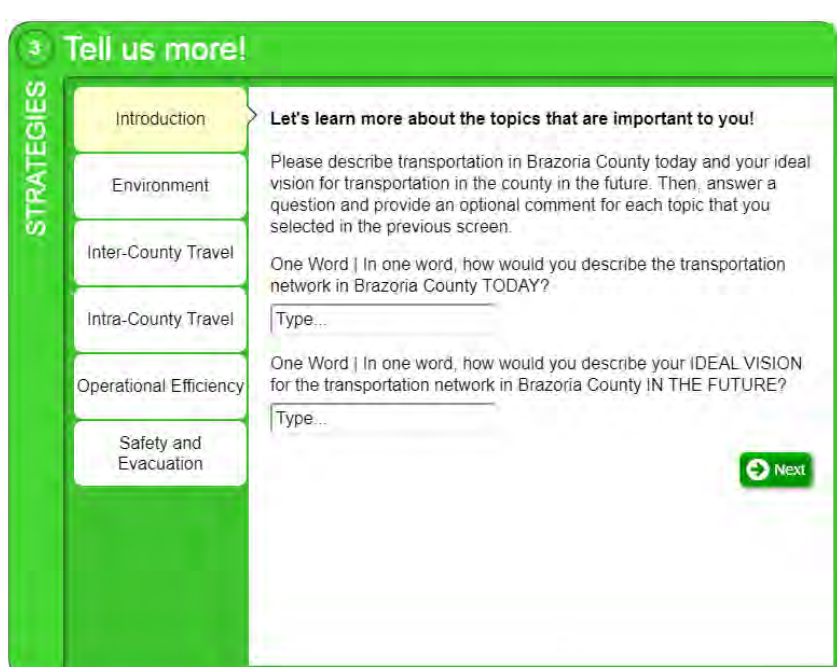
3 Tell us more!

STRATEGIES

Introduction

Environment

Inter-County Travel

Intra-County Travel

Operational Efficiency

Safety and Evacuation

Let's learn more about the topics that are important to you!

Please describe transportation in Brazoria County today and your ideal vision for transportation in the county in the future. Then, answer a question and provide an optional comment for each topic that you selected in the previous screen.

One Word | In one word, how would you describe the transportation network in Brazoria County TODAY?

Type...

One Word | In one word, how would you describe your IDEAL VISION for the transportation network in Brazoria County IN THE FUTURE?

Type...

Next